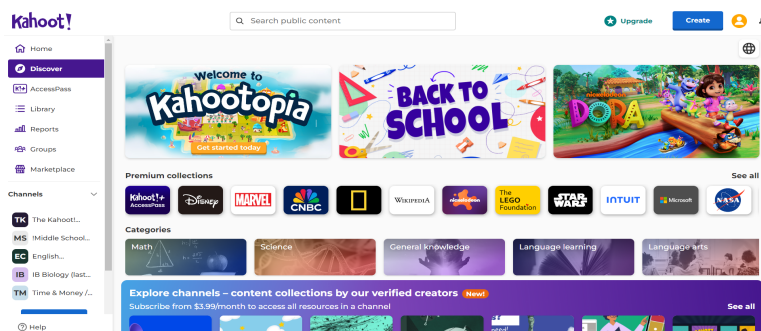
Kahoot!

Search public content

Upgrade

Create

Home

Discover

AccessPass

Library

Reports

Groups

Marketplace

Channels

TK The Kahoot!...

MS !Middle School...

EC English...

IB IB Biology (last...

TM Time & Money /...

Help

Welcome to Kahootopia

Get started today

BACK TO SCHOOL

nickelodeon DORA

Premium collections

See all

Kahoot!+ AccessPass

Disney

MARVEL

CNBC

WIKIPEDIA

nickelodeon

The LEGO Foundation

STAR WARS

INTUIT

Microsoft

NASA

Categories

Math

Science

General knowledge

Language learning

Language arts

Explore channels – content collections by our verified creators New!

Subscribe from $3.99/month to access all resources in a channel

See all